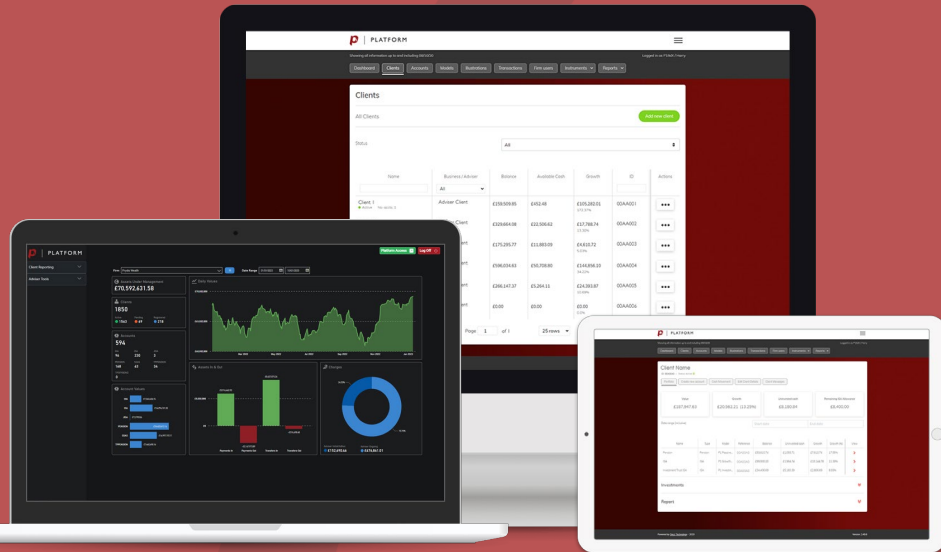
PLATFORM

Showing all information up to and including 04/04/24

Logged in as FCMA / Harry

Dashboard Clients Accounts Models Illustrations Transactions Firm users Instruments Reports

Clients

All Clients

Add new client

Status

All

| Name | Business / Adviser | Balance | Available Cash | Growth | ID | Actions |
|---|---|---|---|---|---|---|
| Client 1 | Adviser Client | £159,509.85 | £452.48 | £105,283.51 | 00AA001 | ••• |
| | Client | £329,664.58 | £22,506.62 | £17,798.74 | 00AA002 | ••• |
| | ent | £175,295.77 | £11,883.09 | £4,610.72 | 00AA003 | ••• |
| | ent | £596,034.63 | £50,709.80 | £144,856.33 | 00AA004 | ••• |
| | ent | £266,147.37 | £5,204.11 | £24,393.87 | 00AA005 | ••• |
| | ent | £0.00 | £0.00 | £0.00 | 00AA006 | ••• |

Page 1 of 1 25 rows

PLATFORM

Platform Access Log Off

Client Reporting

Adviser Tools

£70,592,631.58

1850

594

Client Name

Total £167,947.93

Growth £10,982.21 (13.23%)

£8,180.89

£9,450.00

Investments

Report